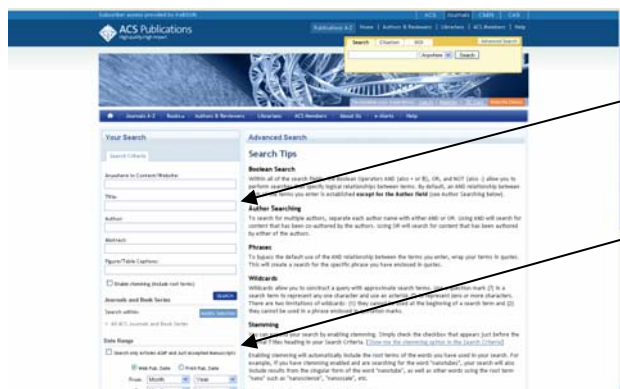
Subscriber access provided by FUDCON | ACS | Journals | C&EN | CAS

ACS Publications
High quality. High impact.

Publications A-Z | Home | Authors & Reviewers | Librarians | ACS Members | Help

Search | Citation | DOI | Advanced Search

Anywhere | Search

Journals A-Z | Books | Authors & Reviewers | Librarians | ACS Members | About Us | e-Alerts | Help

Your Search

Search Criteria

Anywhere in Content/Website:

Title:

Author:

Abstract:

Figure/Table Captions:

Enable stemming (include root terms)

Journals and Book Series

Search within:

All ACS Journals and Book Series

Date Range

Search only Articles ASAP and Just Accepted Manuscripts

Web Pub. Date | Print Pub. Date

From: Month | Year

Advanced Search

Search Tips

Boolean Search

Within all of the search fields, use Boolean operators AND (also + or &), OR, and NOT (also -) allow you to perform searches that specify logical relationships between terms. By default, an AND relationship between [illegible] terms you enter is established except for the Author field (see Author Searching below).

Author Searching

To search for multiple authors, separate each author name with either AND or OR. Using AND will search for content that has been co-authored by the authors. Using OR will search for content that has been authored by either of the authors.

Phrases

To bypass the default use of the AND relationship between the terms you enter, wrap your terms in quotes. This will create a search for the specific phrase you have enclosed in quotes.

Wildcards

Wildcards allow you to construct a query with approximate search terms. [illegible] question mark (?) is a search term to represent any one character and use an asterisk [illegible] represent zero or more characters. There are two limitations of wildcards: (1) they can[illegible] at the beginning of a search term and (2) they cannot be used in a phrase enclosed in quotation marks.

Stemming

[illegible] your search by enabling stemming. Simply check the checkbox that appears just before the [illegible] Fields heading in your Search Criteria. [Show me the stemming option in the Search Criteria]

Enabling stemming will automatically include the root terms of the words you have used in your search. For example, if you have stemming enabled and are searching for the word "nanotubes", your search will also include results from the singular form of the word "nanotube", as well as other words using the root term "nano" such as "nanoscience", "nanoscale", etc.